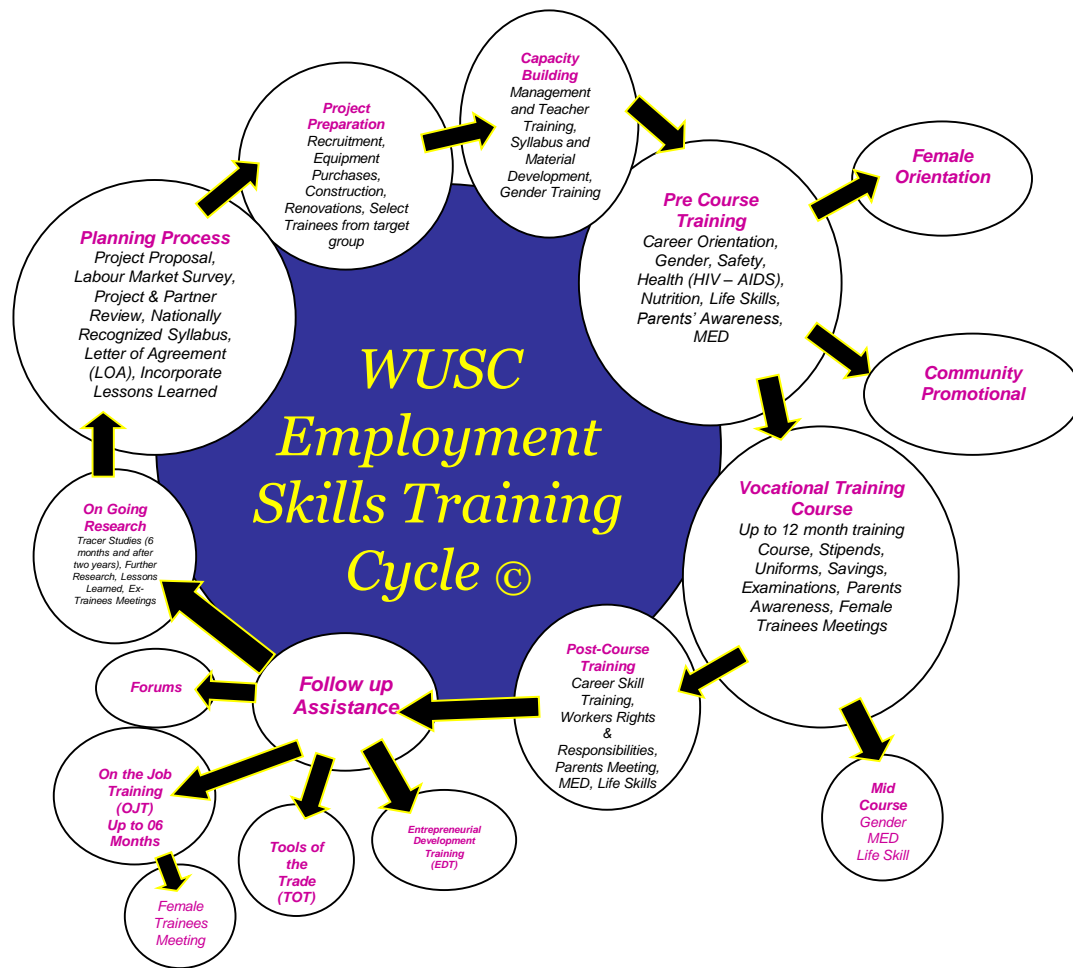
WUSC Employment Skills Training Cycle ©

Planning Process
Project Proposal, Labour Market Survey, Project & Partner Review, Nationally Recognized Syllabus, Letter of Agreement (LOA), Incorporate Lessons Learned

Project Preparation
Recruitment, Equipment Purchases, Construction, Renovations, Select Trainees from target group

Capacity Building
Management and Teacher Training, Syllabus and Material Development, Gender Training

Pre Course Training
Career Orientation, Gender, Safety, Health (HIV – AIDS), Nutrition, Life Skills, Parents' Awareness, MED

Female Orientation

Community Promotional

Vocational Training Course
Up to 12 month training Course, Stipends, Uniforms, Savings, Examinations, Parents Awareness, Female Trainees Meetings

Mid Course
Gender
MED
Life Skill

Post-Course Training
Career Skill Training, Workers Rights & Responsibilities, Parents Meeting, MED, Life Skills

Follow up Assistance

Forums

On the Job Training (OJT) Up to 06 Months

Female Trainees Meeting

Tools of the Trade (TOT)

Entrepreneurial Development Training (EDT)

On Going Research
Tracer Studies (6 months and after two years), Further Research, Lessons Learned, Ex-Trainees Meetings